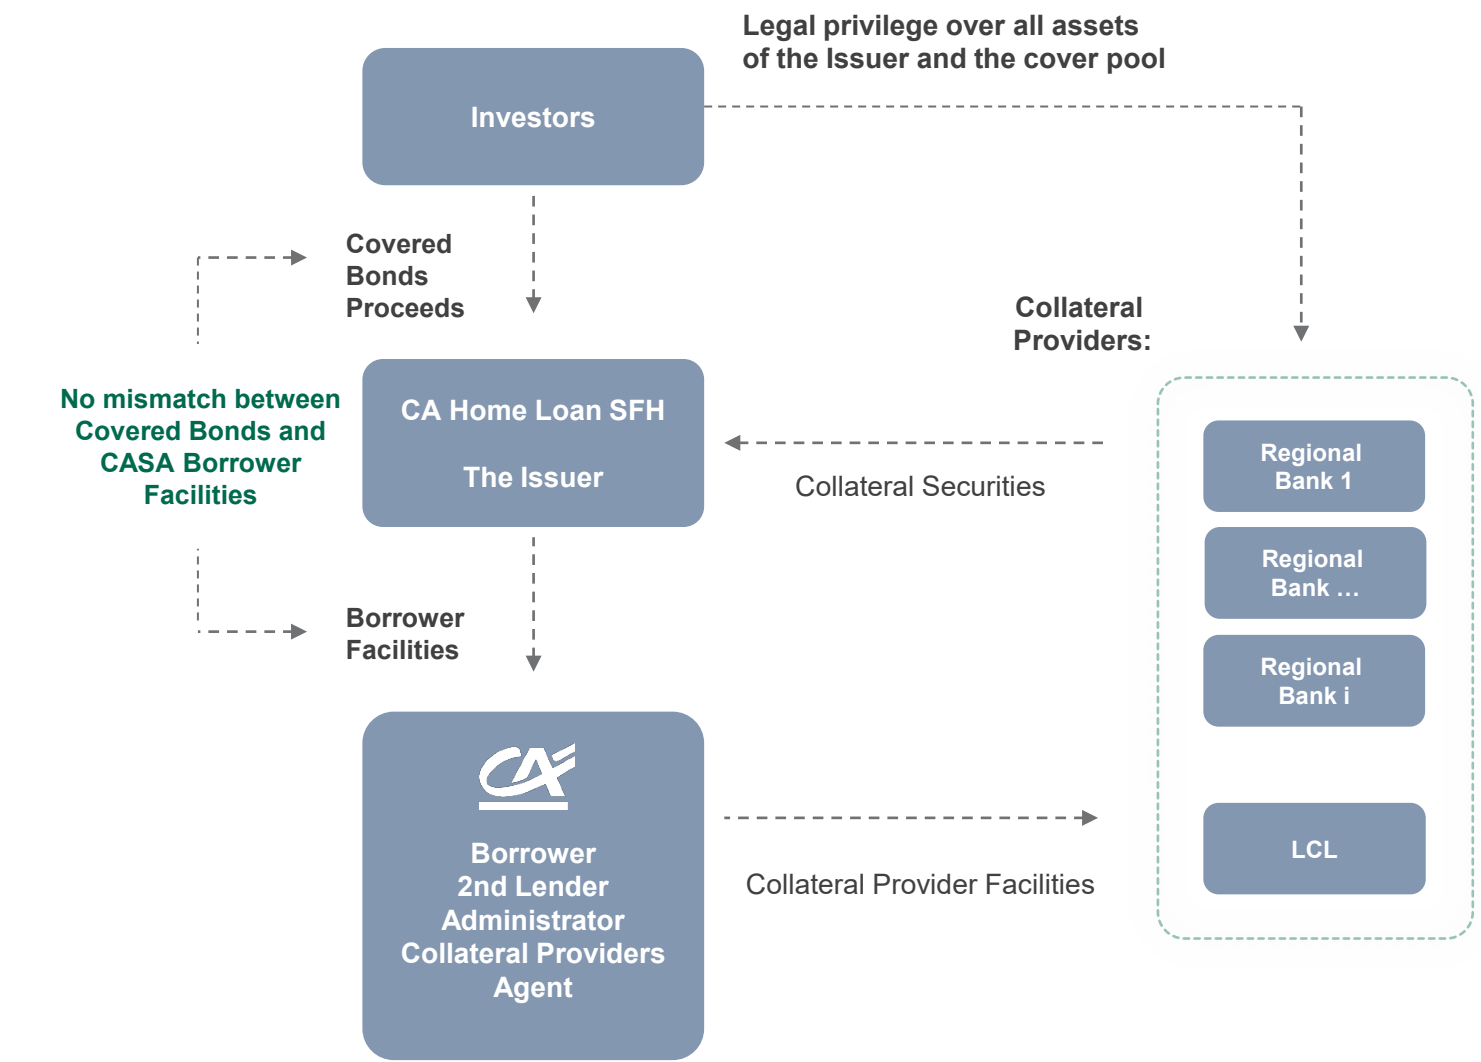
Legal privilege over all assets of the Issuer and the cover pool

Investors

Covered Bonds Proceeds

Collateral Providers:

No mismatch between Covered Bonds and CASA Borrower Facilities

CA Home Loan SFH

The Issuer

Collateral Securities

Regional Bank 1

Regional Bank …

Regional Bank i

Borrower Facilities

CA

Borrower
2nd Lender
Administrator
Collateral Providers Agent

Collateral Provider Facilities

LCL